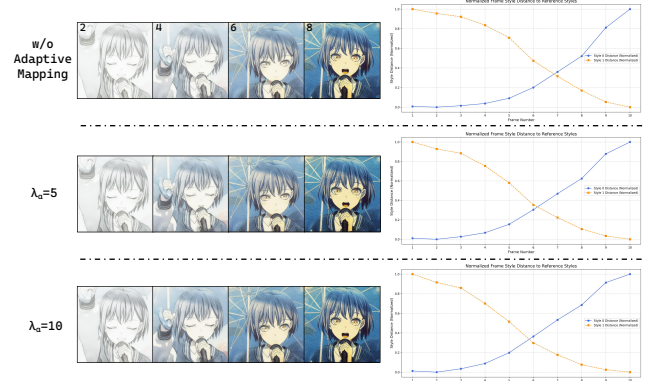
w/o Adaptive Mapping

2

4

6

8

Normalized Frame Style Distance to Reference Styles

Style Distance (Normalized)

Frame Number

Style 0 Distance (Normalized)
Style 1 Distance (Normalized)

1.0
0.8
0.6
0.4
0.2
0.0

1 2 3 4 5 6 7 8 9 10

$\lambda_a$=5

Normalized Frame Style Distance to Reference Styles

Style Distance (Normalized)

Frame Number

Style 0 Distance (Normalized)
Style 1 Distance (Normalized)

1.0
0.8
0.6
0.4
0.2
0.0

1 2 3 4 5 6 7 8 9 10

$\lambda_a$=10

Normalized Frame Style Distance to Reference Styles

Style Distance (Normalized)

Style 0 Distance (Normalized)
Style 1 Distance (Normalized)

1.0
0.8
0.6
0.4
0.2
0.0

1 2 3 4 5 6 7 8 9 10